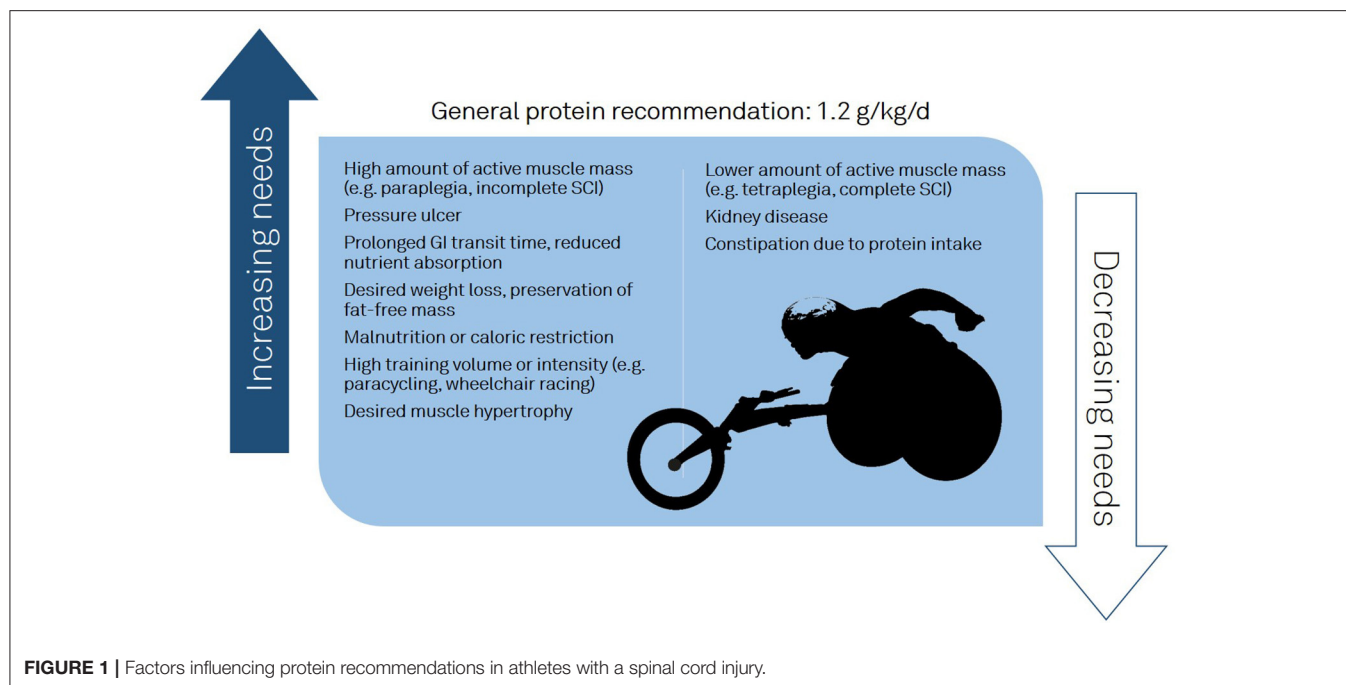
Increasing needs

General protein recommendation: 1.2 g/kg/d

High amount of active muscle mass (e.g. paraplegia, incomplete SCI)

Pressure ulcer

Prolonged GI transit time, reduced nutrient absorption

Desired weight loss, preservation of fat-free mass

Malnutrition or caloric restriction

High training volume or intensity (e.g. paracycling, wheelchair racing)

Desired muscle hypertrophy

Lower amount of active muscle mass (e.g. tetraplegia, complete SCI)

Kidney disease

Constipation due to protein intake

Decreasing needs

**FIGURE 1 |** Factors influencing protein recommendations in athletes with a spinal cord injury.